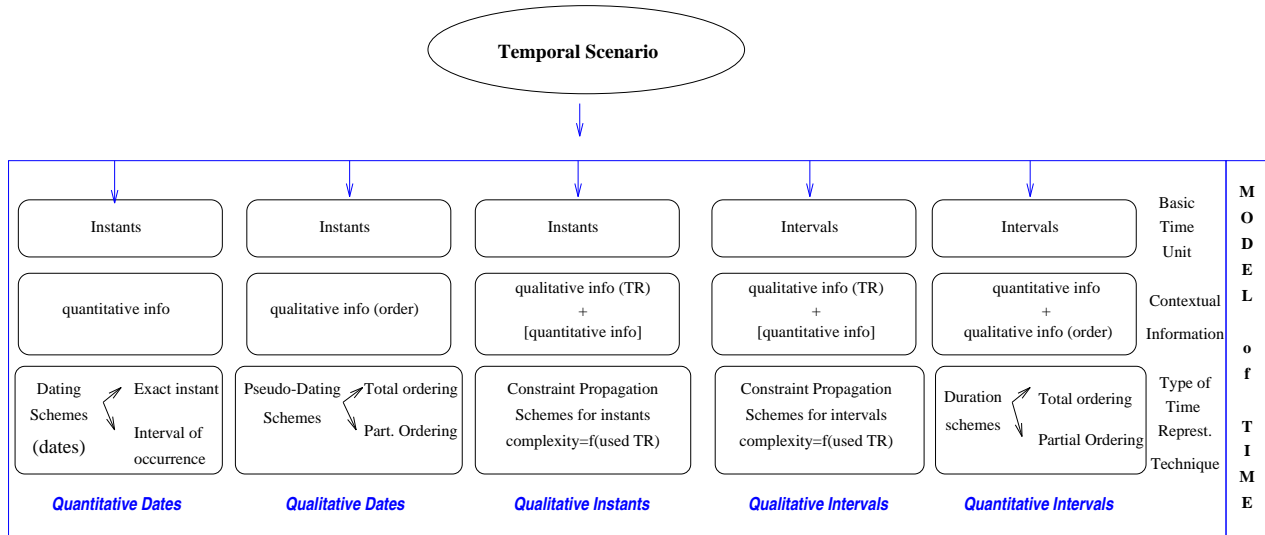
Temporal Scenario

Instants

quantitative info

Dating Schemes (dates)

Exact instant

Interval of occurrence

Quantitative Dates

Instants

qualitative info (order)

Pseudo-Dating Schemes

Total ordering

Part. Ordering

Qualitative Dates

Instants

qualitative info (TR) + [quantitative info]

Constraint Propagation Schemes for instants complexity=f(used TR)

Qualitative Instants

Intervals

qualitative info (TR) + [quantitative info]

Constraint Propagation Schemes for intervals complexity=f(used TR)

Qualitative Intervals

Intervals

quantitative info + qualitative info (order)

Duration schemes

Total ordering

Partial Ordering

Quantitative Intervals

Basic Time Unit

Contextual Information

Type of Time Repres. Technique

MODEL of TIME